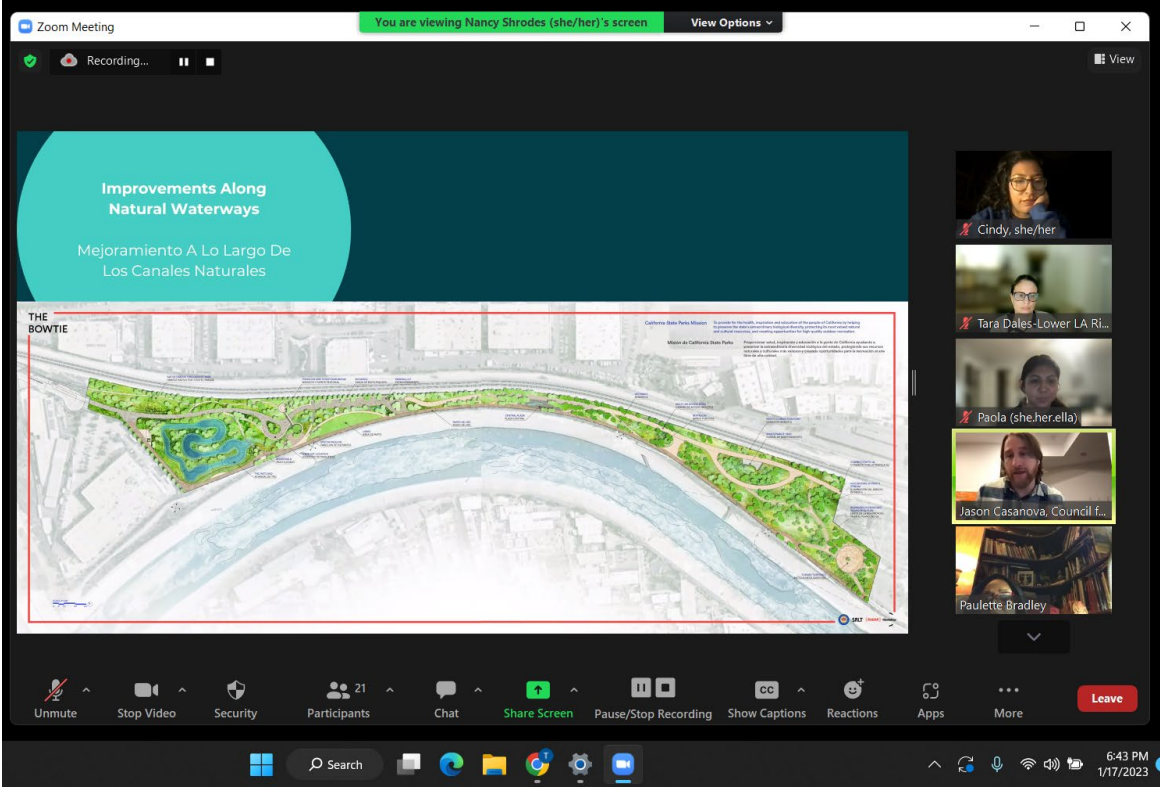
Zoom Meeting

You are viewing Nancy Shrodes (she/her)'s screen

View Options

Recording...

View

Improvements Along Natural Waterways

Mejoramiento A Lo Largo De Los Canales Naturales

THE BOWTIE

California State Parks Mission

Misión de California State Parks

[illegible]

Cindy, she/her

Tara Dales-Lower LA Ri...

Paola (she.her.ella)

Jason Casanova, Council f...

Paulette Bradley

Unmute

Stop Video

Security

21

Participants

Chat

Share Screen

Pause/Stop Recording

CC

Show Captions

Reactions

Apps

More

Leave

Search

6:43 PM

1/17/2023